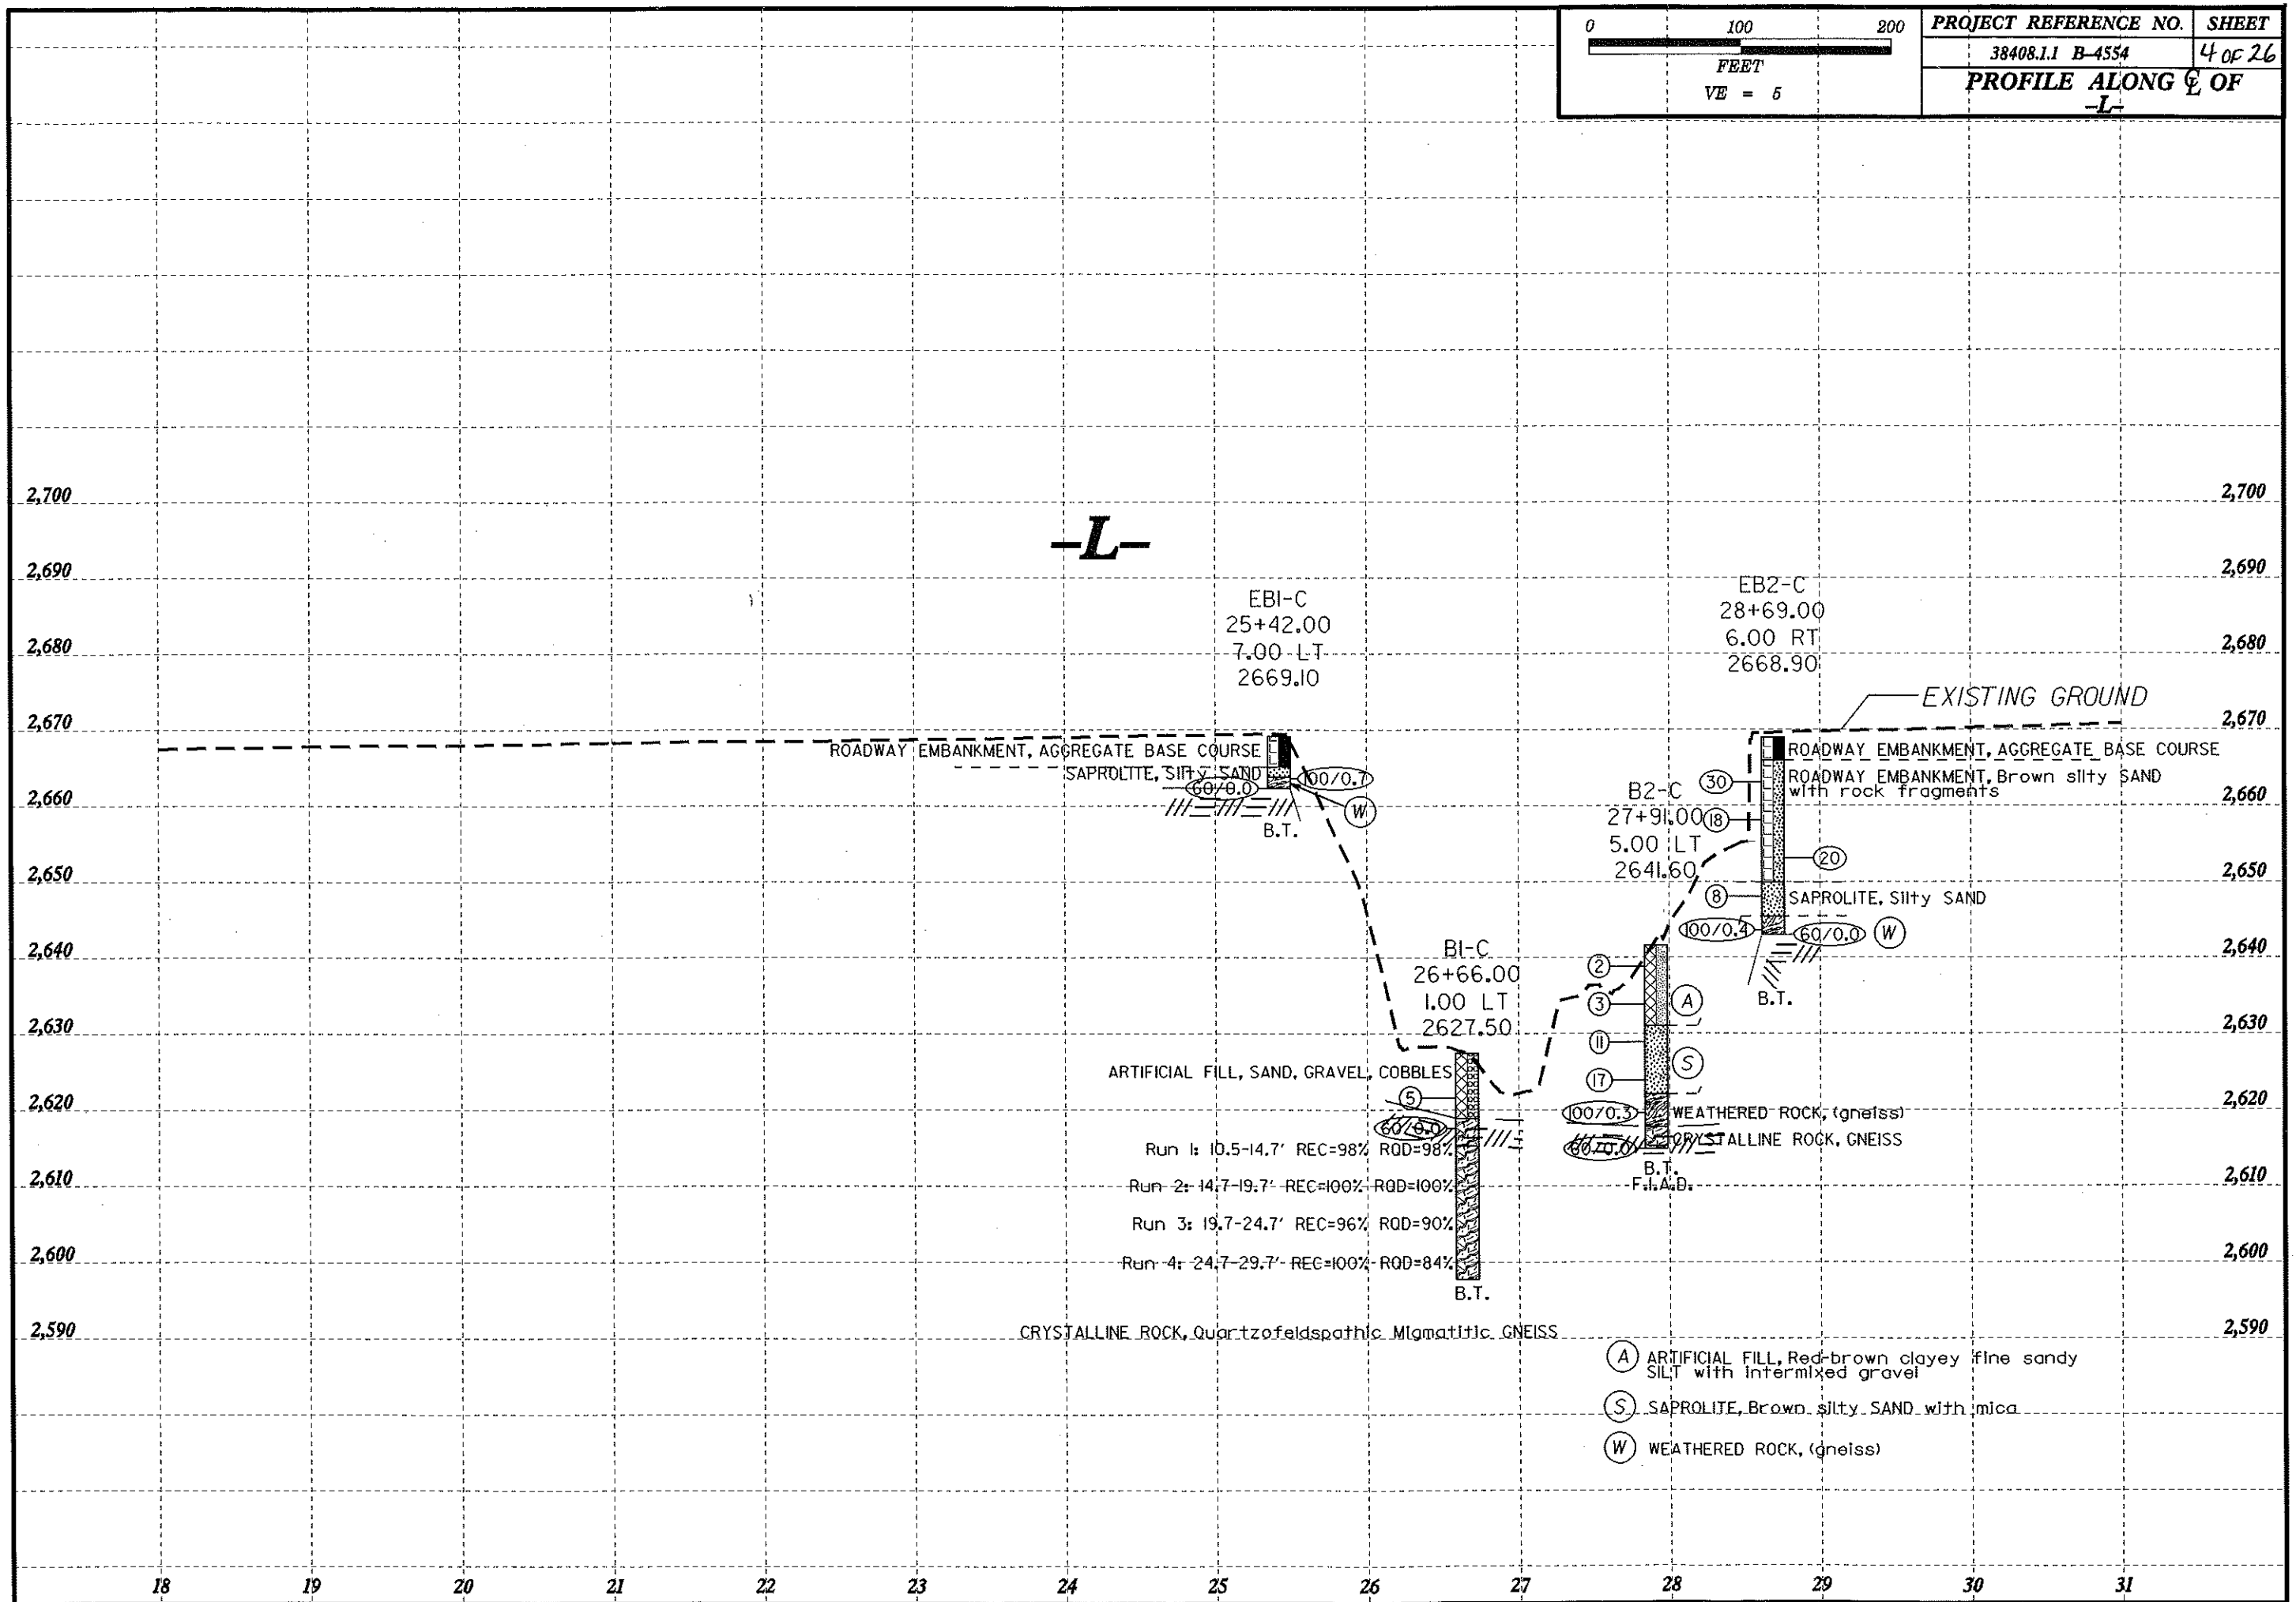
| 0 100 200 FEET VE = 5 | PROJECT REFERENCE NO. | SHEET |
|---|---|---|
| | 38408.1.1 B-4554 | 4 OF 26 |
| | PROFILE ALONG ℄ OF -L- | |

2,700
2,690
2,680
2,670
2,660
2,650
2,640
2,630
2,620
2,610
2,600
2,590

-L-

EBI-C
25+42.00
7.00 LT
2669.10

ROADWAY EMBANKMENT, AGGREGATE BASE COURSE
SAPROLITE, Silty SAND
60/0.0
100/0.7
W
B.T.

EB2-C
28+69.00
6.00 RT
2668.90

EXISTING GROUND

ROADWAY EMBANKMENT, AGGREGATE BASE COURSE
ROADWAY EMBANKMENT, Brown silty SAND with rock fragments
30
18
20
8
SAPROLITE, Silty SAND
100/0.4
60/0.0
W
B.T.

B2-C
27+91.00
5.00 LT
2641.60

BI-C
26+66.00
1.00 LT
2627.50

ARTIFICIAL FILL, SAND, GRAVEL, COBBLES
5
60/0.0
Run 1: 10.5-14.7' REC=98% RQD=98%
Run 2: 14.7-19.7' REC=100% RQD=100%
Run 3: 19.7-24.7' REC=96% RQD=90%
Run 4: 24.7-29.7' REC=100% RQD=84%
B.T.

2
3
A
11
S
17
100/0.3
WEATHERED ROCK, (gneiss)
60/0.0
CRYSTALLINE ROCK, GNEISS
B.T.
F.I.A.D.

CRYSTALLINE ROCK, Quartzofeldspathic Migmatitic GNEISS

A ARTIFICIAL FILL, Red-brown clayey fine sandy SILT with intermixed gravel
S SAPROLITE, Brown silty SAND with mica
W WEATHERED ROCK, (gneiss)

2,700
2,690
2,680
2,670
2,660
2,650
2,640
2,630
2,620
2,610
2,600
2,590

18 19 20 21 22 23 24 25 26 27 28 29 30 31